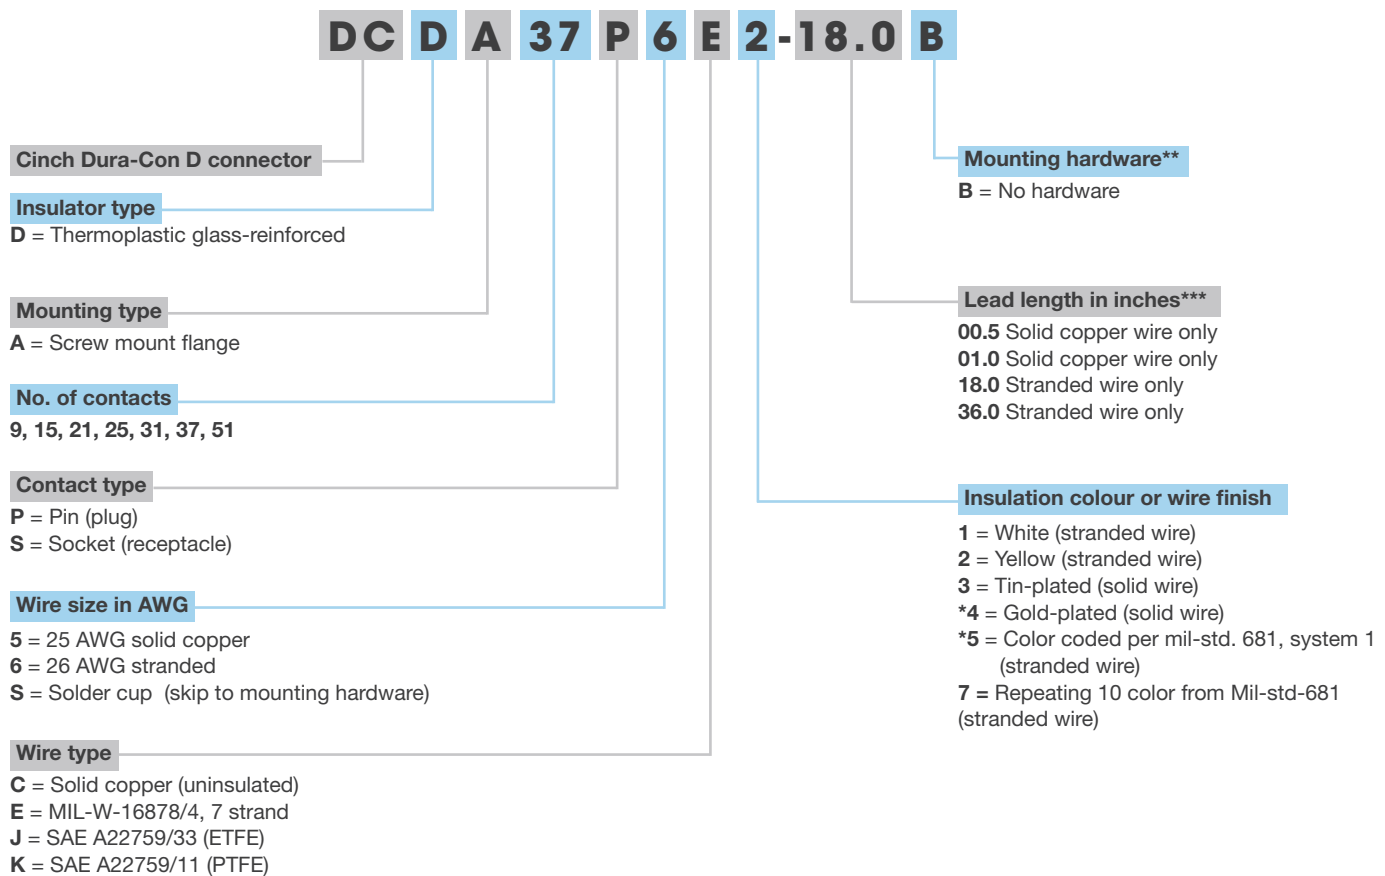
DC D A 37 P 6 E 2 - 18.0 B

Cinch Dura-Con D connector

Insulator type
D = Thermoplastic glass-reinforced

Mounting type
A = Screw mount flange

No. of contacts
9, 15, 21, 25, 31, 37, 51

Contact type
P = Pin (plug)
S = Socket (receptacle)

Wire size in AWG
5 = 25 AWG solid copper
6 = 26 AWG stranded
S = Solder cup (skip to mounting hardware)

Wire type
C = Solid copper (uninsulated)
E = MIL-W-16878/4, 7 strand
J = SAE A22759/33 (ETFE)
K = SAE A22759/11 (PTFE)

Mounting hardware**
B = No hardware

Lead length in inches***
00.5 Solid copper wire only
01.0 Solid copper wire only
18.0 Stranded wire only
36.0 Stranded wire only

Insulation colour or wire finish
1 = White (stranded wire)
2 = Yellow (stranded wire)
3 = Tin-plated (solid wire)
*4 = Gold-plated (solid wire)
*5 = Color coded per mil-std. 681, system 1 (stranded wire)
7 = Repeating 10 color from Mil-std-681 (stranded wire)